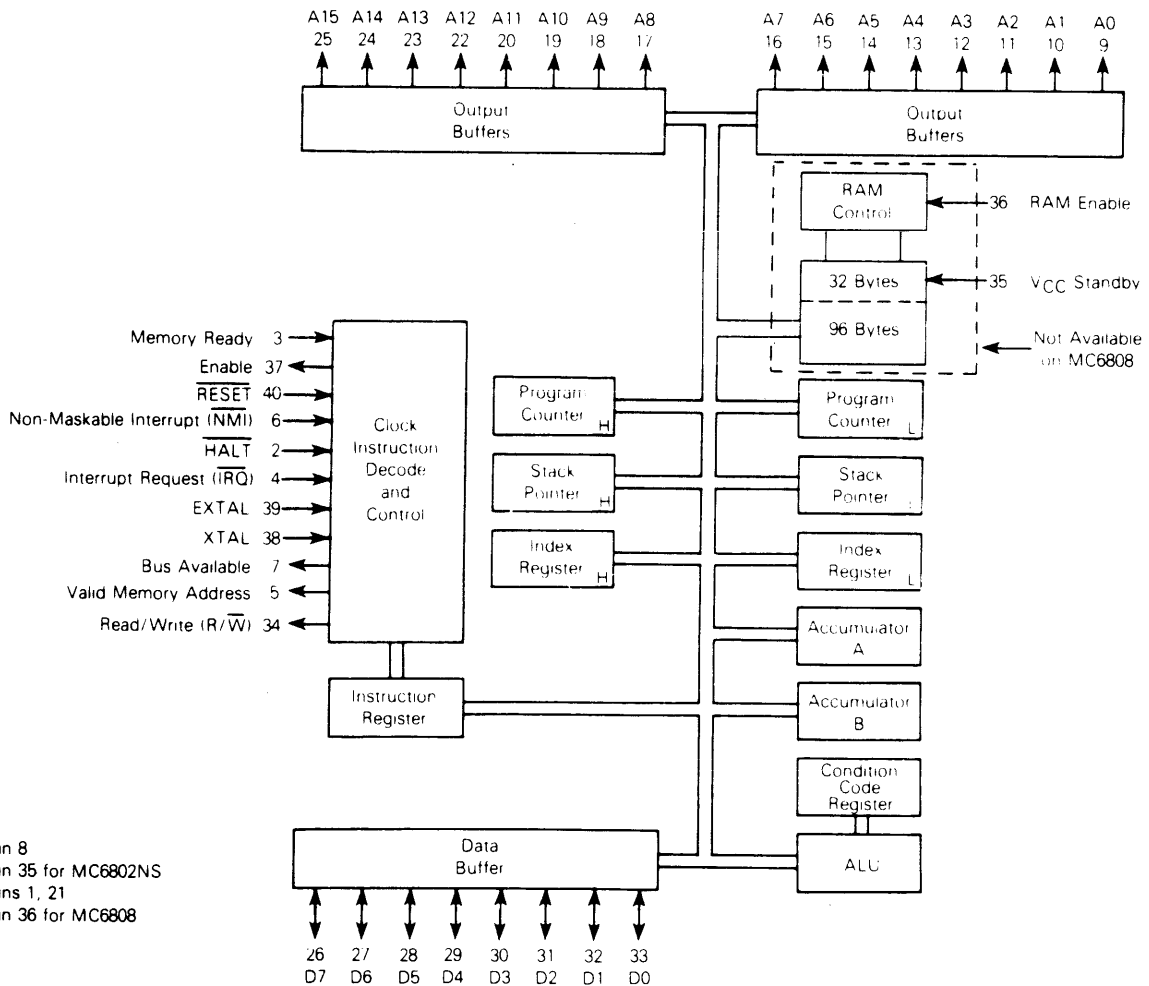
A15 25
A14 24
A13 23
A12 22
A11 20
A10 19
A9 18
A8 17

A7 16
A6 15
A5 14
A4 13
A3 12
A2 11
A1 10
A0 9

Output Buffers

Output Buffers

RAM Control

36 RAM Enable

32 Bytes

35 $V_{CC}$ Standby

96 Bytes

Not Available on MC6808

Memory Ready 3
Enable 37
$\overline{RESET}$ 40
Non-Maskable Interrupt ($\overline{NMI}$) 6
$\overline{HALT}$ 2
Interrupt Request ($\overline{IRQ}$) 4
EXTAL 39
XTAL 38
Bus Available 7
Valid Memory Address 5
Read/Write (R/$\overline{W}$) 34

Clock Instruction Decode and Control

Program Counter H

Stack Pointer H

Index Register H

Program Counter L

Stack Pointer L

Index Register L

Accumulator A

Accumulator B

Condition Code Register

ALU

Instruction Register

Data Buffer

26 D7
27 D6
28 D5
29 D4
30 D3
31 D2
32 D1
33 D0

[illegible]n 8
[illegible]n 35 for MC6802NS
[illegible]ns 1, 21
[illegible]n 36 for MC6808